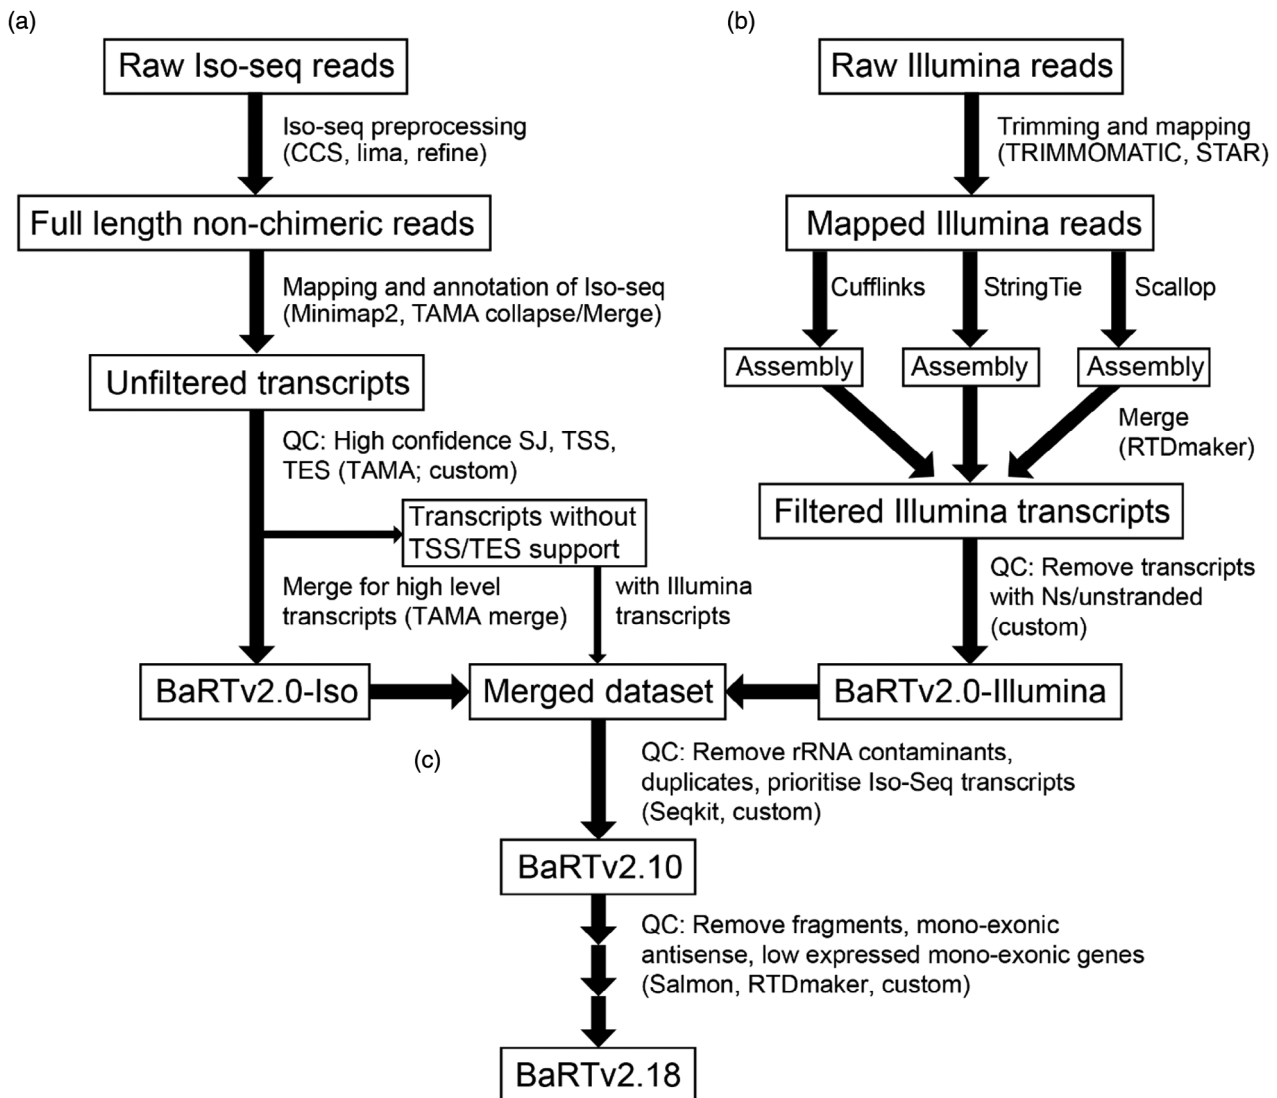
(a)

Raw Iso-seq reads

Iso-seq preprocessing (CCS, lima, refine)

Full length non-chimeric reads

Mapping and annotation of Iso-seq (Minimap2, TAMA collapse/Merge)

Unfiltered transcripts

QC: High confidence SJ, TSS, TES (TAMA; custom)

Transcripts without TSS/TES support

Merge for high level transcripts (TAMA merge)

with Illumina transcripts

BaRTv2.0-Iso

(b)

Raw Illumina reads

Trimming and mapping (TRIMMOMATIC, STAR)

Mapped Illumina reads

Cufflinks

StringTie

Scallop

Assembly

Assembly

Assembly

Merge (RTDmaker)

Filtered Illumina transcripts

QC: Remove transcripts with Ns/unstranded (custom)

BaRTv2.0-Illumina

Merged dataset

(c)

QC: Remove rRNA contaminants, duplicates, prioritise Iso-Seq transcripts (Seqkit, custom)

BaRTv2.10

QC: Remove fragments, mono-exonic antisense, low expressed mono-exonic genes (Salmon, RTDmaker, custom)

BaRTv2.18